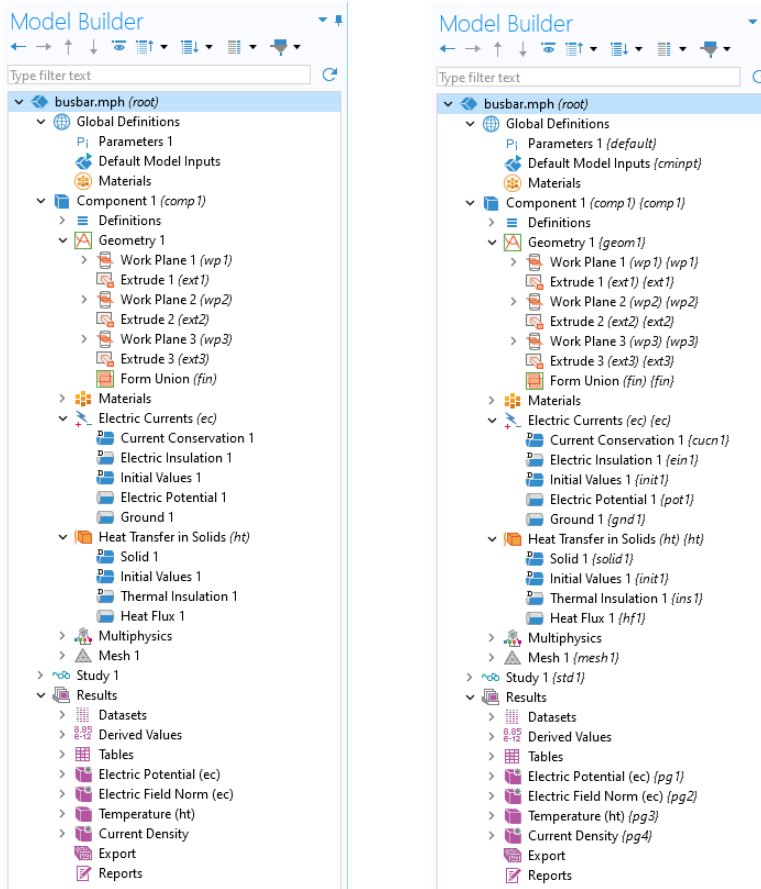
Model Builder

Type filter text

busbar.mph (root)
Global Definitions
Parameters 1
Default Model Inputs
Materials
Component 1 (comp1)
Definitions
Geometry 1
Work Plane 1 (wp1)
Extrude 1 (ext1)
Work Plane 2 (wp2)
Extrude 2 (ext2)
Work Plane 3 (wp3)
Extrude 3 (ext3)
Form Union (fin)
Materials
Electric Currents (ec)
Current Conservation 1
Electric Insulation 1
Initial Values 1
Electric Potential 1
Ground 1
Heat Transfer in Solids (ht)
Solid 1
Initial Values 1
Thermal Insulation 1
Heat Flux 1
Multiphysics
Mesh 1
Study 1
Results
Datasets
Derived Values
Tables
Electric Potential (ec)
Electric Field Norm (ec)
Temperature (ht)
Current Density
Export
Reports

Model Builder

Type filter text

busbar.mph (root)
Global Definitions
Parameters 1 {default}
Default Model Inputs {cminpt}
Materials
Component 1 (comp1) {comp1}
Definitions
Geometry 1 {geom1}
Work Plane 1 (wp1) {wp1}
Extrude 1 (ext1) {ext1}
Work Plane 2 (wp2) {wp2}
Extrude 2 (ext2) {ext2}
Work Plane 3 (wp3) {wp3}
Extrude 3 (ext3) {ext3}
Form Union (fin) {fin}
Materials
Electric Currents (ec) {ec}
Current Conservation 1 {cucn1}
Electric Insulation 1 {ein1}
Initial Values 1 {init1}
Electric Potential 1 {pot1}
Ground 1 {gnd1}
Heat Transfer in Solids (ht) {ht}
Solid 1 {solid1}
Initial Values 1 {init1}
Thermal Insulation 1 {ins1}
Heat Flux 1 {hf1}
Multiphysics
Mesh 1 {mesh1}
Study 1 {std1}
Results
Datasets
Derived Values
Tables
Electric Potential (ec) {pg1}
Electric Field Norm (ec) {pg2}
Temperature (ht) {pg3}
Current Density {pg4}
Export
Reports